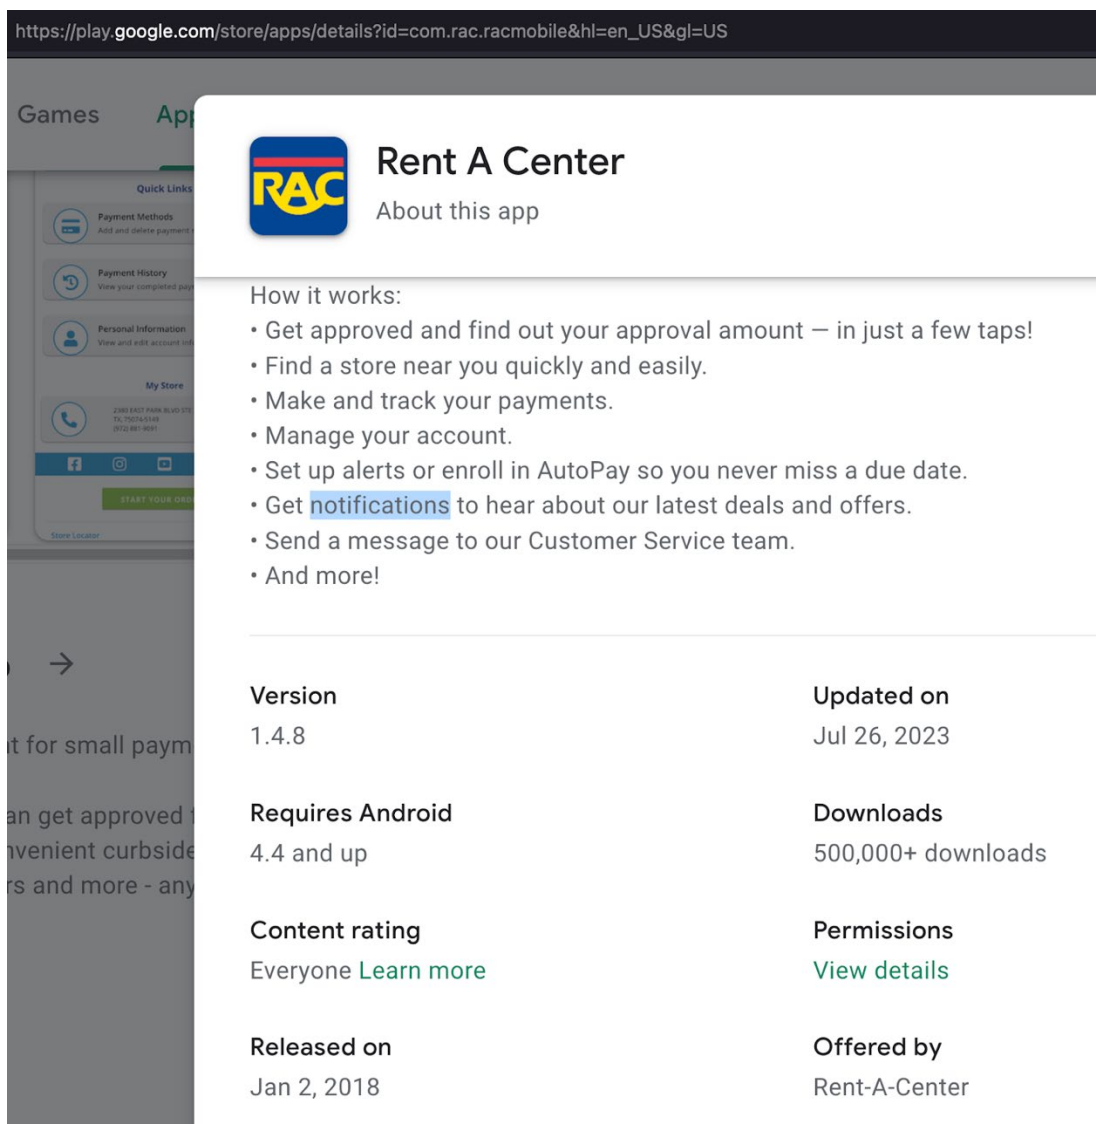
https://play.google.com/store/apps/details?id=com.rac.racmobile&hl=en_US&gl=US

Games App

Quick Links
Payment Methods
Add and delete payment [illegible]
Payment History
View your completed pay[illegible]
Personal Information
View and edit account inf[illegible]
My Store
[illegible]
START YOUR ORD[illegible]
Store Locator

→

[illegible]t for small paym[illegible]

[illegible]an get approved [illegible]
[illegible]nvenient curbside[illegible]
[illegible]rs and more - any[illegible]

RAC

Rent A Center
About this app

How it works:
• Get approved and find out your approval amount — in just a few taps!
• Find a store near you quickly and easily.
• Make and track your payments.
• Manage your account.
• Set up alerts or enroll in AutoPay so you never miss a due date.
• Get notifications to hear about our latest deals and offers.
• Send a message to our Customer Service team.
• And more!

Version
1.4.8

Updated on
Jul 26, 2023

Requires Android
4.4 and up

Downloads
500,000+ downloads

Content rating
Everyone Learn more

Permissions
View details

Released on
Jan 2, 2018

Offered by
Rent-A-Center